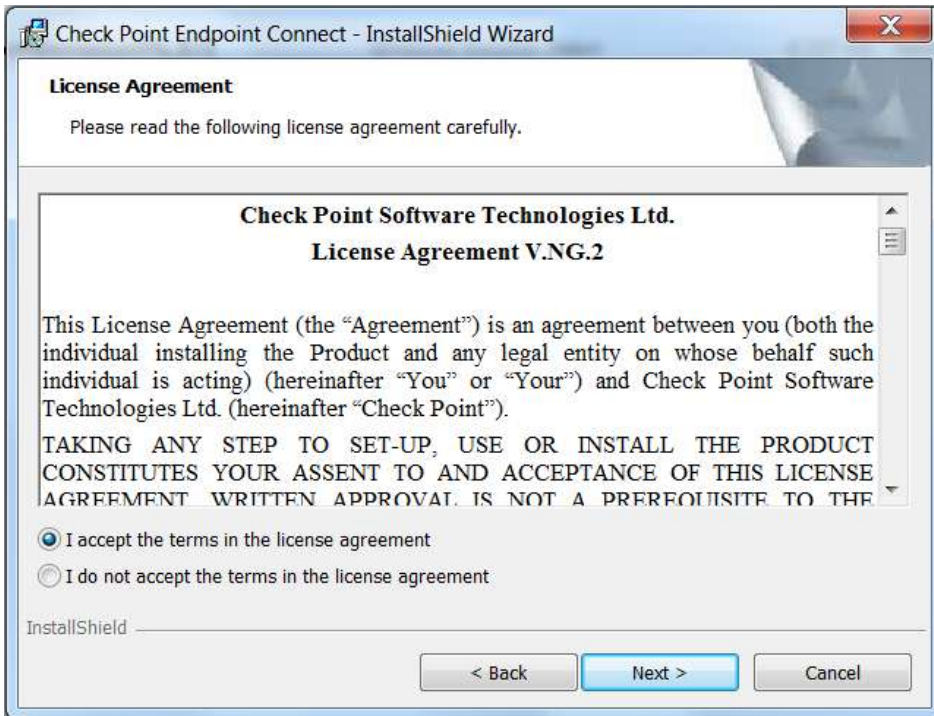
Check Point Endpoint Connect - InstallShield Wizard

License Agreement

Please read the following license agreement carefully.

Check Point Software Technologies Ltd.

License Agreement V.NG.2

This License Agreement (the "Agreement") is an agreement between you (both the individual installing the Product and any legal entity on whose behalf such individual is acting) (hereinafter "You" or "Your") and Check Point Software Technologies Ltd. (hereinafter "Check Point").

TAKING ANY STEP TO SET-UP, USE OR INSTALL THE PRODUCT CONSTITUTES YOUR ASSENT TO AND ACCEPTANCE OF THIS LICENSE AGREEMENT. WRITTEN APPROVAL IS NOT A PREREQUISITE TO THE

I accept the terms in the license agreement

I do not accept the terms in the license agreement

InstallShield

< Back

Next >

Cancel